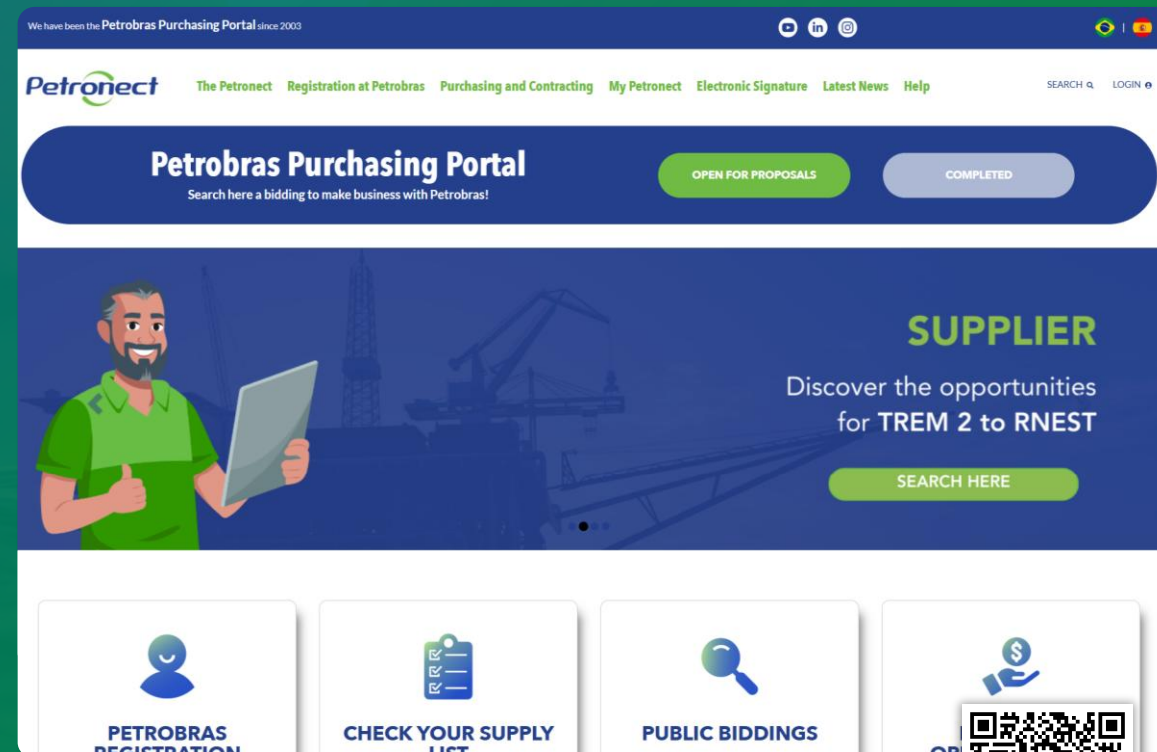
We have been the Petrobras Purchasing Portal since 2003

Petronect

The Petronect Registration at Petrobras Purchasing and Contracting My Petronect Electronic Signature Latest News Help

SEARCH LOGIN

Petrobras Purchasing Portal
Search here a bidding to make business with Petrobras!

OPEN FOR PROPOSALS

COMPLETED

SUPPLIER

Discover the opportunities for TREM 2 to RNEST

SEARCH HERE

PETROBRAS REGISTRATION

CHECK YOUR SUPPLY LIST

PUBLIC BIDDINGS

OP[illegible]